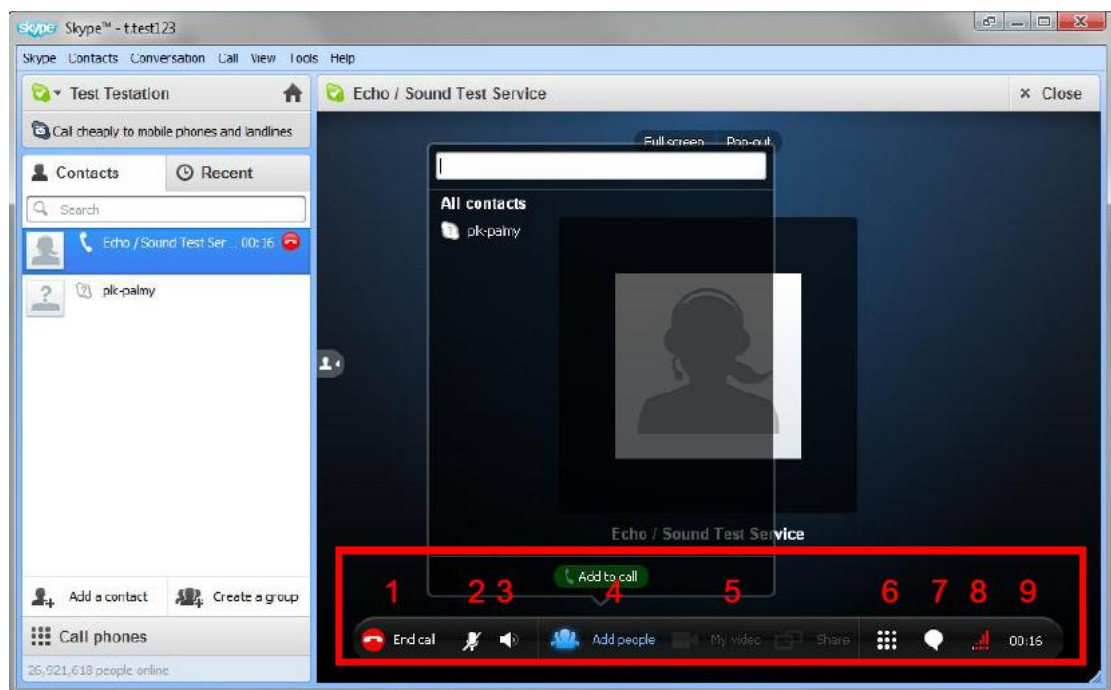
skype Skype™ - t.test123

Skype Contacts Conversation Call View Tools Help

Test Testation

Call cheaply to mobile phones and landlines

Contacts Recent

Search

Echo / Sound Test Ser... 00:16

plk-palmy

Add a contact Create a group

Call phones

26,921,618 people online

Echo / Sound Test Service × Close

Full screen Pop-out

All contacts

plk-palmy

Echo / Sound Test Service

Add to call

1 2 3 4 5 6 7 8 9

End call Add people My video Share 00:16